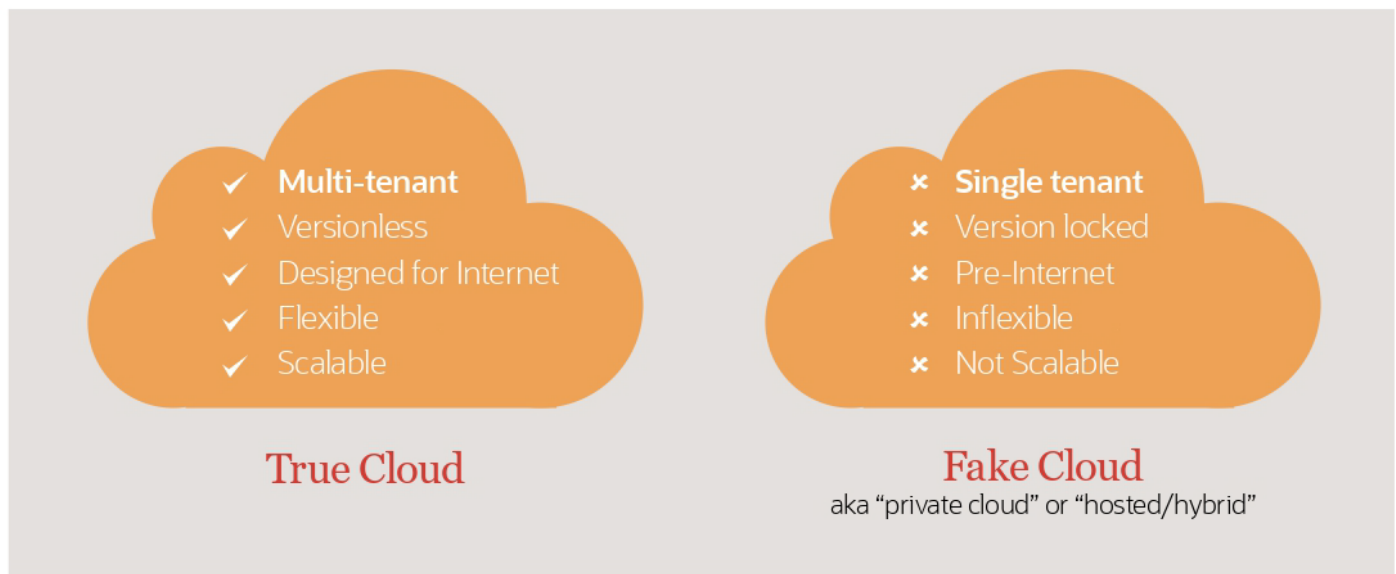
✓ Multi-tenant
✓ Versionless
✓ Designed for Internet
✓ Flexible
✓ Scalable

True Cloud

× Single tenant
× Version locked
× Pre-Internet
× Inflexible
× Not Scalable

Fake Cloud
aka “private cloud” or “hosted/hybrid”